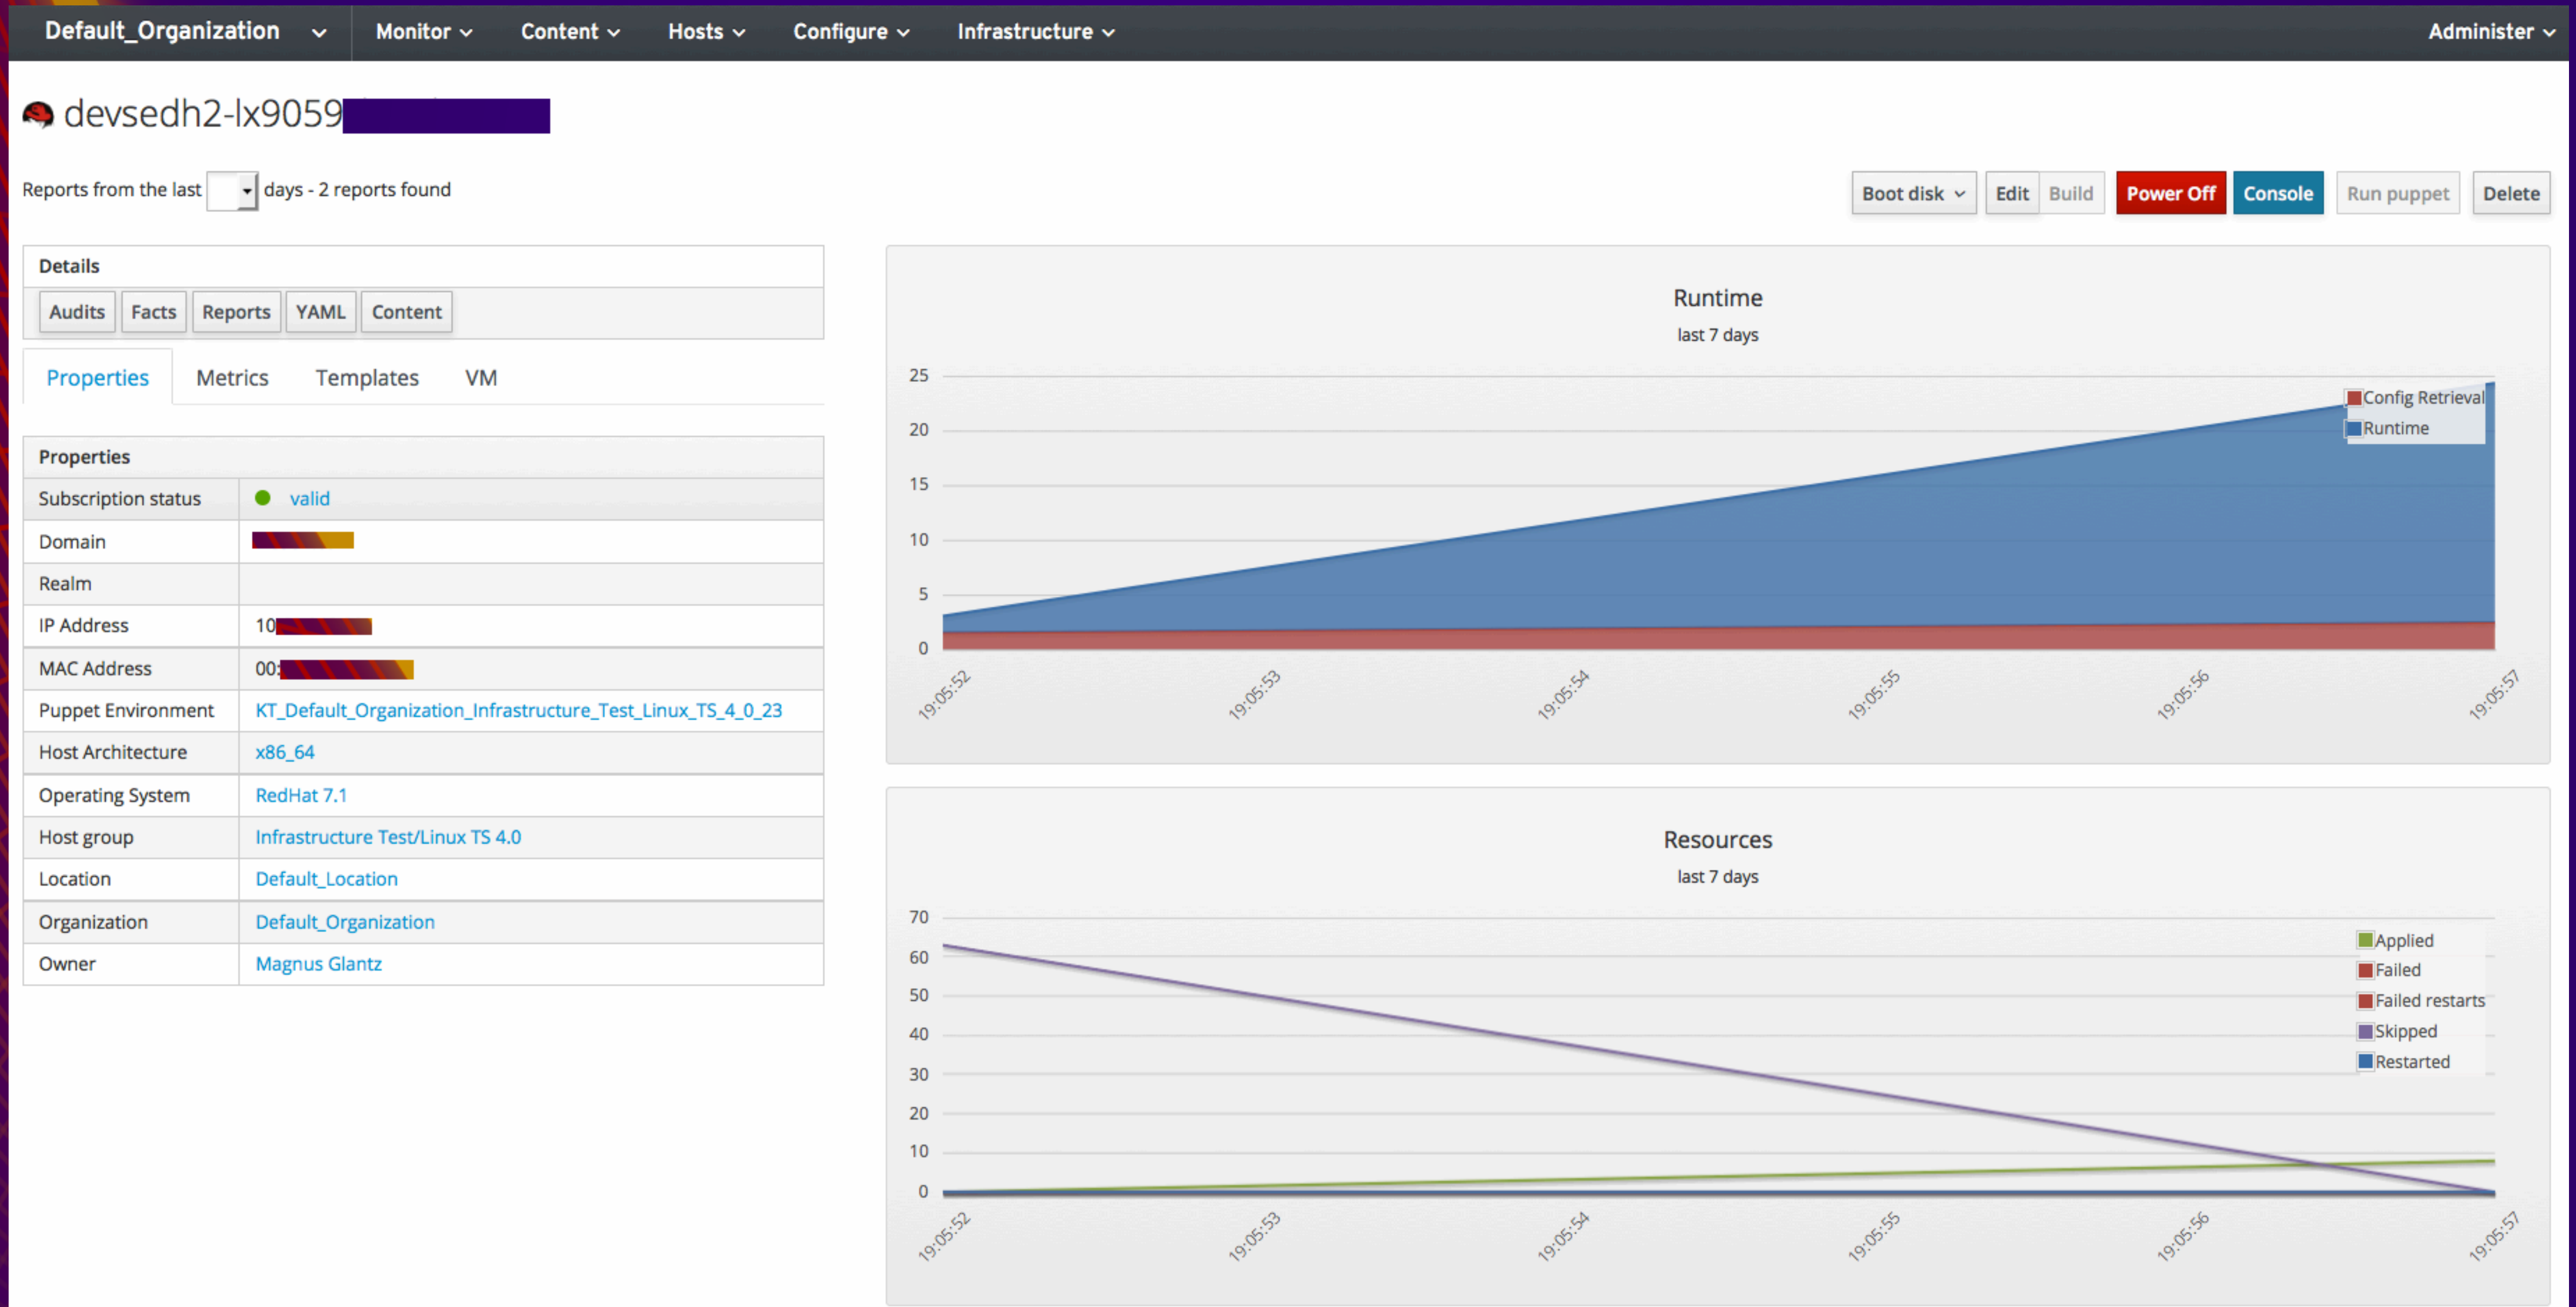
Default_Organization Monitor Content Hosts Configure Infrastructure Administer

devsedh2-lx9059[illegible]

Reports from the last days - 2 reports found

Boot disk Edit Build Power Off Console Run puppet Delete

Details

Audits Facts Reports YAML Content

Properties Metrics Templates VM

| Properties | |
|---|---|
| Subscription status | valid |
| Domain | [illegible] |
| Realm | |
| IP Address | 10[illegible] |
| MAC Address | 00:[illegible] |
| Puppet Environment | KT_Default_Organization_Infrastructure_Test_Linux_TS_4_0_23 |
| Host Architecture | x86_64 |
| Operating System | RedHat 7.1 |
| Host group | Infrastructure Test/Linux TS 4.0 |
| Location | Default_Location |
| Organization | Default_Organization |
| Owner | Magnus Glantz |

Runtime
last 7 days

25 20 15 10 5 0

Config Retrieval
Runtime

19:05:52 19:05:53 19:05:54 19:05:55 19:05:56 19:05:57

Resources
last 7 days

70 60 50 40 30 20 10 0

Applied
Failed
Failed restarts
Skipped
Restarted

19:05:52 19:05:53 19:05:54 19:05:55 19:05:56 19:05:57